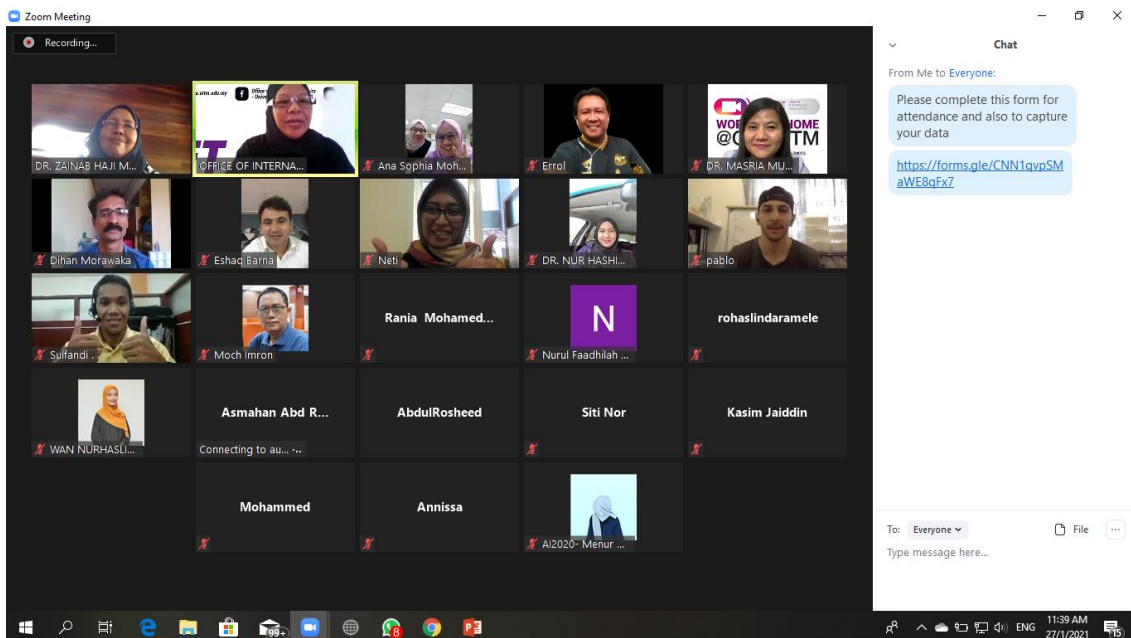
Zoom Meeting

Recording...

DR. ZAINAB HAJI M...

OFFICE OF INTERNA...

Ana Sophia Moh...

Errol

DR. MASRIA MU...

Dihan Morawaka

Eshaq Barna

Neti

DR. NUR HASHI...

pablo

Sulfandi .

Moch Imron

Rania Mohamed...

N

Nurul Faadhilah ...

rohaslindaramele

WAN NURHASLI...

Asmahan Abd R...

Connecting to au... ...

AbdulRosheed

Siti Nor

Kasim Jaiddin

Mohammed

Annissa

AI2020- Menur ...

Chat

From Me to Everyone:

Please complete this form for attendance and also to capture your data

https://forms.gle/CNN1gvpSMaWE8qFx7

To: Everyone

File

Type message here...

99+

8

ENG

11:39 AM
27/1/2021

15